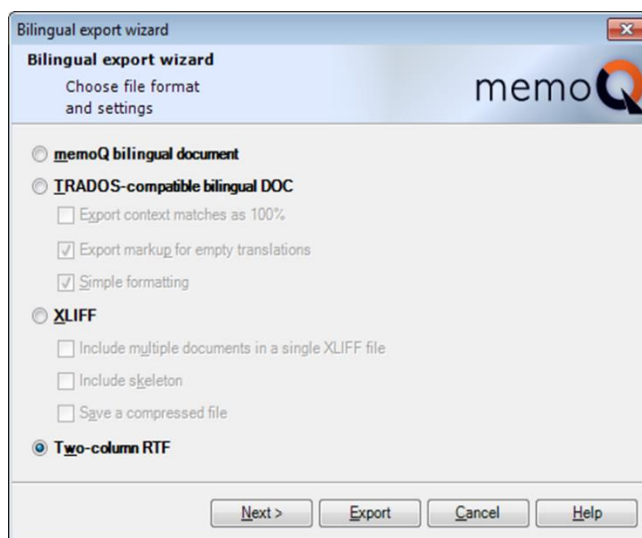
Bilingual export wizard

Bilingual export wizard
Choose file format and settings

memoQ

memoQ bilingual document

TRADOS-compatible bilingual DOC

Export context matches as 100%

Export markup for empty translations

Simple formatting

XLIFF

Include multiple documents in a single XLIFF file

Include skeleton

Save a compressed file

Two-column RTF

Next >
Export
Cancel
Help